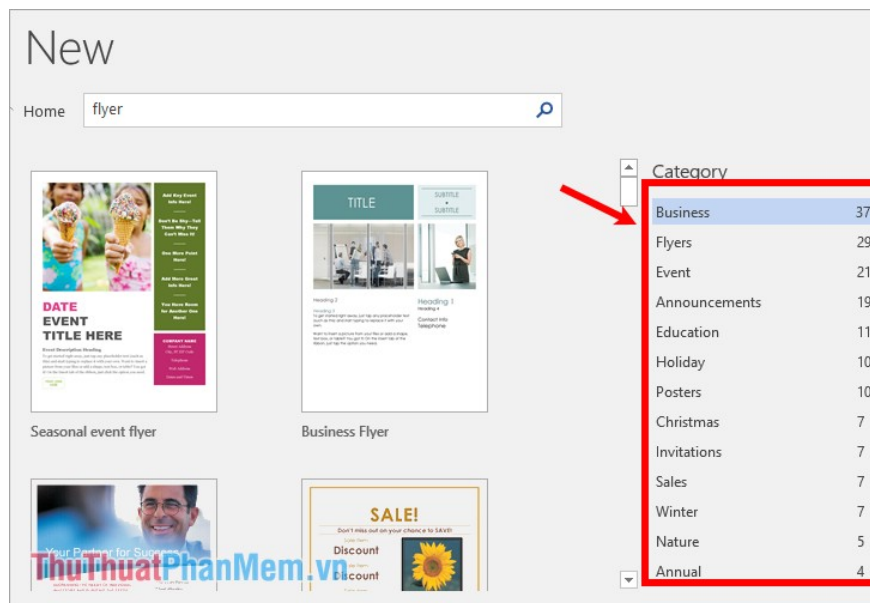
New

Home flyer

DATE
EVENT
TITLE HERE

Seasonal event flyer

TITLE

Business Flyer

Your Partner for Success

SALE!
Discount
Discount

ThuThuatPhanMem.vn

Category

| | |
|---|---|
| Business | 37 |
| Flyers | 29 |
| Event | 21 |
| Announcements | 19 |
| Education | 11 |
| Holiday | 10 |
| Posters | 10 |
| Christmas | 7 |
| Invitations | 7 |
| Sales | 7 |
| Winter | 7 |
| Nature | 5 |
| Annual | 4 |